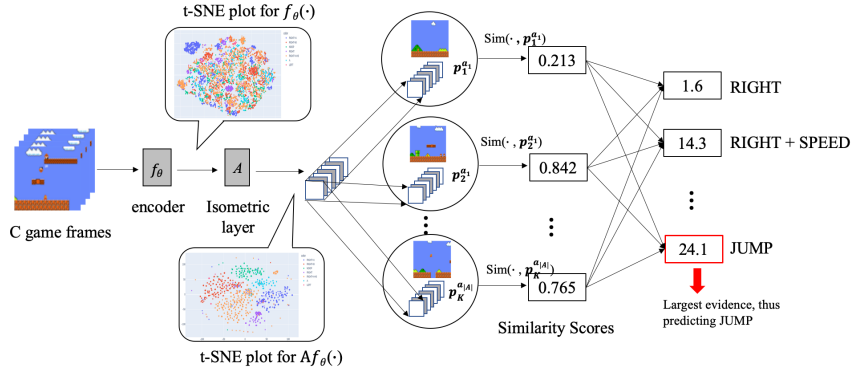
t-SNE plot for $f_\theta(\cdot)$

C game frames

$f_\theta$

encoder

$A$

Isometric layer

t-SNE plot for A$f_\theta(\cdot)$

$p_1^{a_1}$

$p_2^{a_1}$

$p_K^{a_{|A|}}$

Sim$(\cdot, p_1^{a_1})$

0.213

Sim$(\cdot, p_2^{a_1})$

0.842

Sim$(\cdot, p_K^{a_{|A|}})$

0.765

Similarity Scores

1.6 RIGHT

14.3 RIGHT + SPEED

24.1 JUMP

Largest evidence, thus predicting JUMP